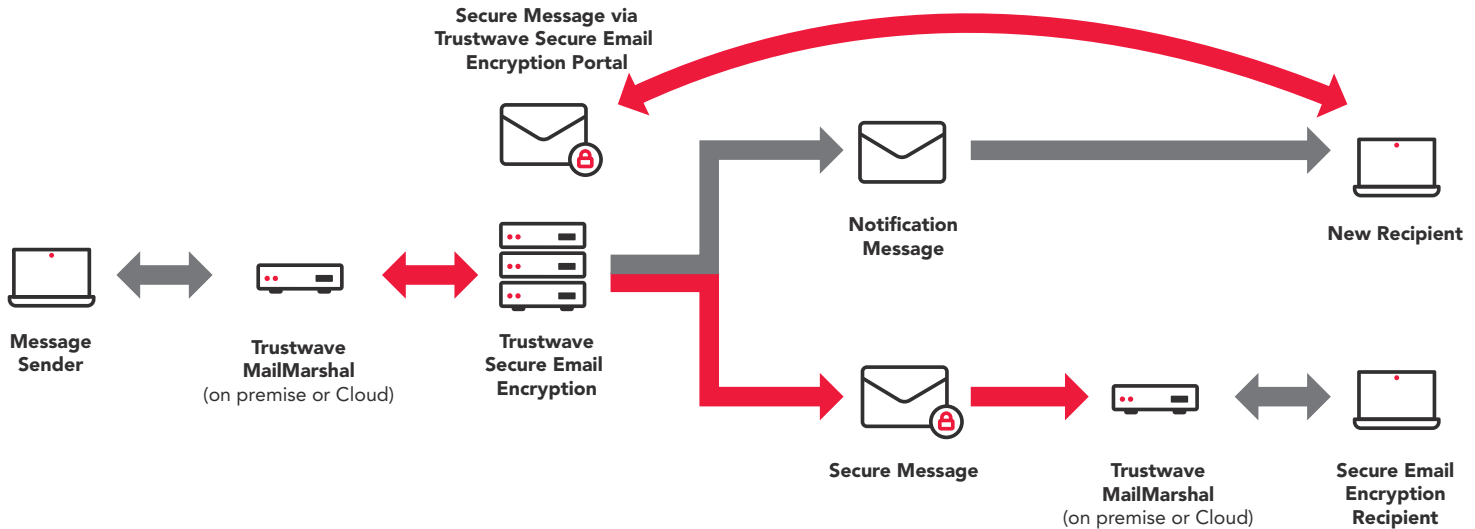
Secure Message via Trustwave Secure Email Encryption Portal

Notification Message

New Recipient

Message Sender

Trustwave MailMarshal (on premise or Cloud)

Trustwave Secure Email Encryption

Secure Message

Trustwave MailMarshal (on premise or Cloud)

Secure Email Encryption Recipient